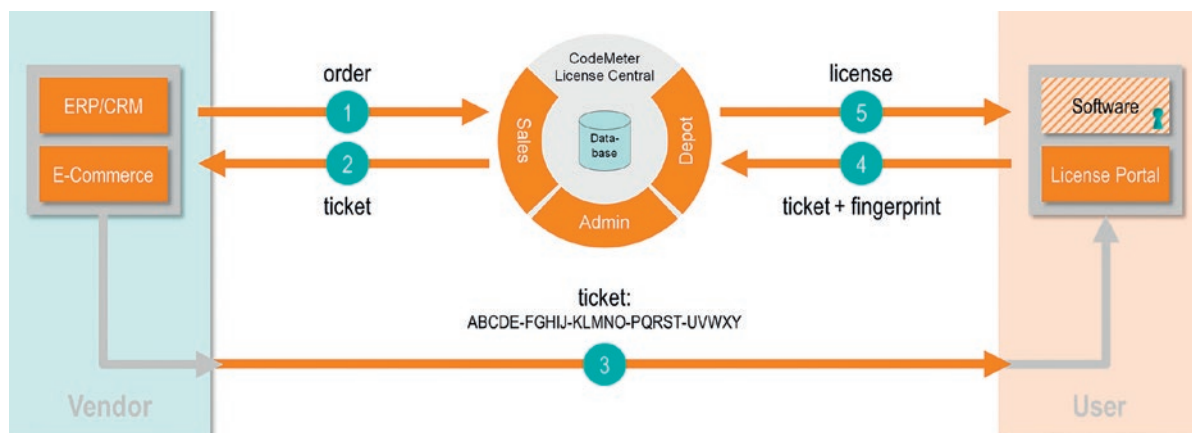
ERP/CRM

E-Commerce

order

1

2

ticket

CodeMeter License Central

Sales

Database

Depot

Admin

license

5

4

ticket + fingerprint

Software

License Portal

ticket:
ABCDE-FGHIJ-KLMNO-PQRST-UVWXY

3

Vendor

User